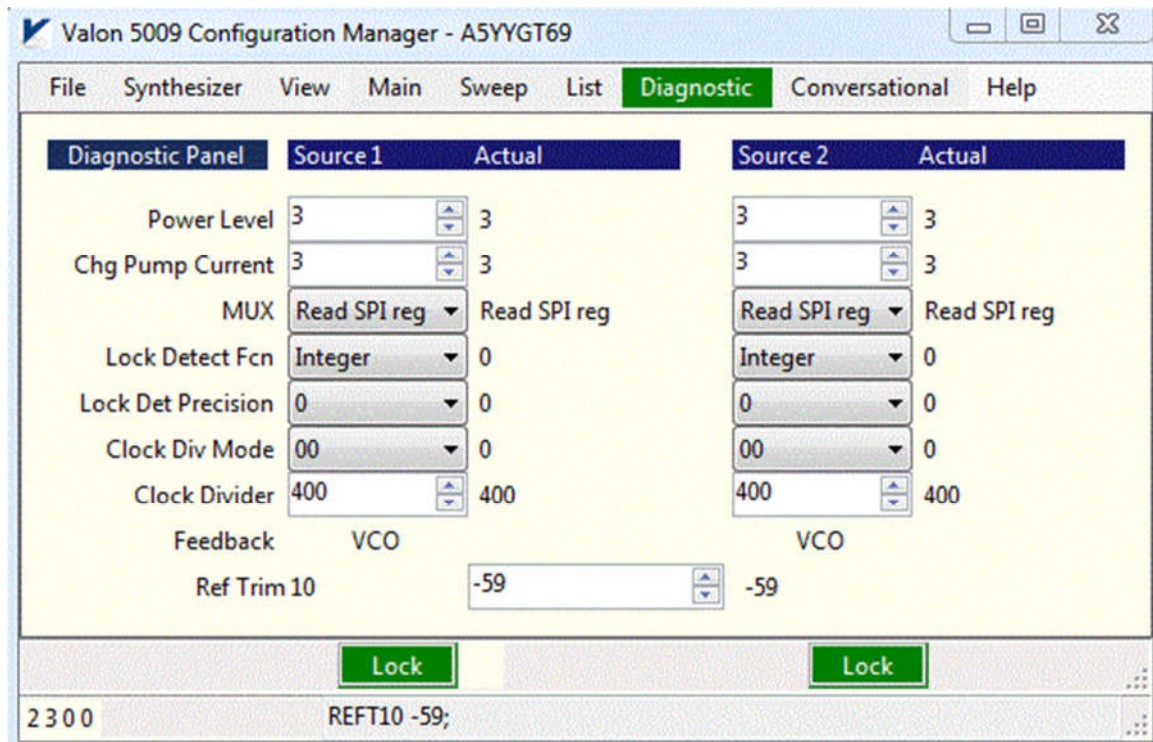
Valon 5009 Configuration Manager - A5YYGT69

File Synthesizer View Main Sweep List Diagnostic Conversational Help

| Diagnostic Panel | Source 1 | Actual | Source 2 | Actual |
|---|---|---|---|---|
| Power Level | 3 | 3 | 3 | 3 |
| Chg Pump Current | 3 | 3 | 3 | 3 |
| MUX | Read SPI reg | Read SPI reg | Read SPI reg | Read SPI reg |
| Lock Detect Fcn | Integer | 0 | Integer | 0 |
| Lock Det Precision | 0 | 0 | 0 | 0 |
| Clock Div Mode | 00 | 0 | 00 | 0 |
| Clock Divider | 400 | 400 | 400 | 400 |
| Feedback | VCO | | VCO | |

Ref Trim 10 -59 -59

Lock Lock

2300 REFT10 -59;